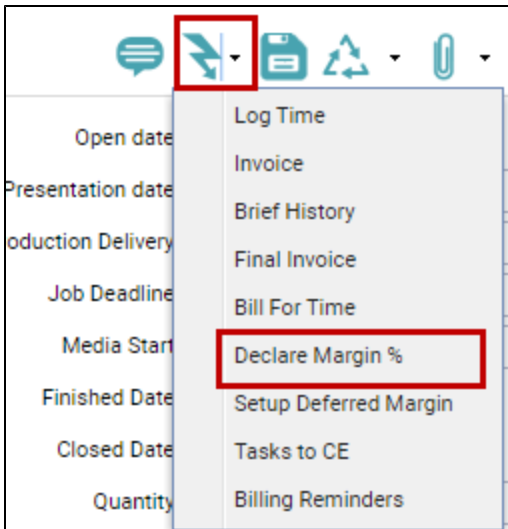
Open date
Presentation date
oduction Delivery
Job Deadline
Media Start
Finished Date
Closed Date
Quantity

Log Time
Invoice
Brief History
Final Invoice
Bill For Time
Declare Margin %
Setup Deferred Margin
Tasks to CE
Billing Reminders